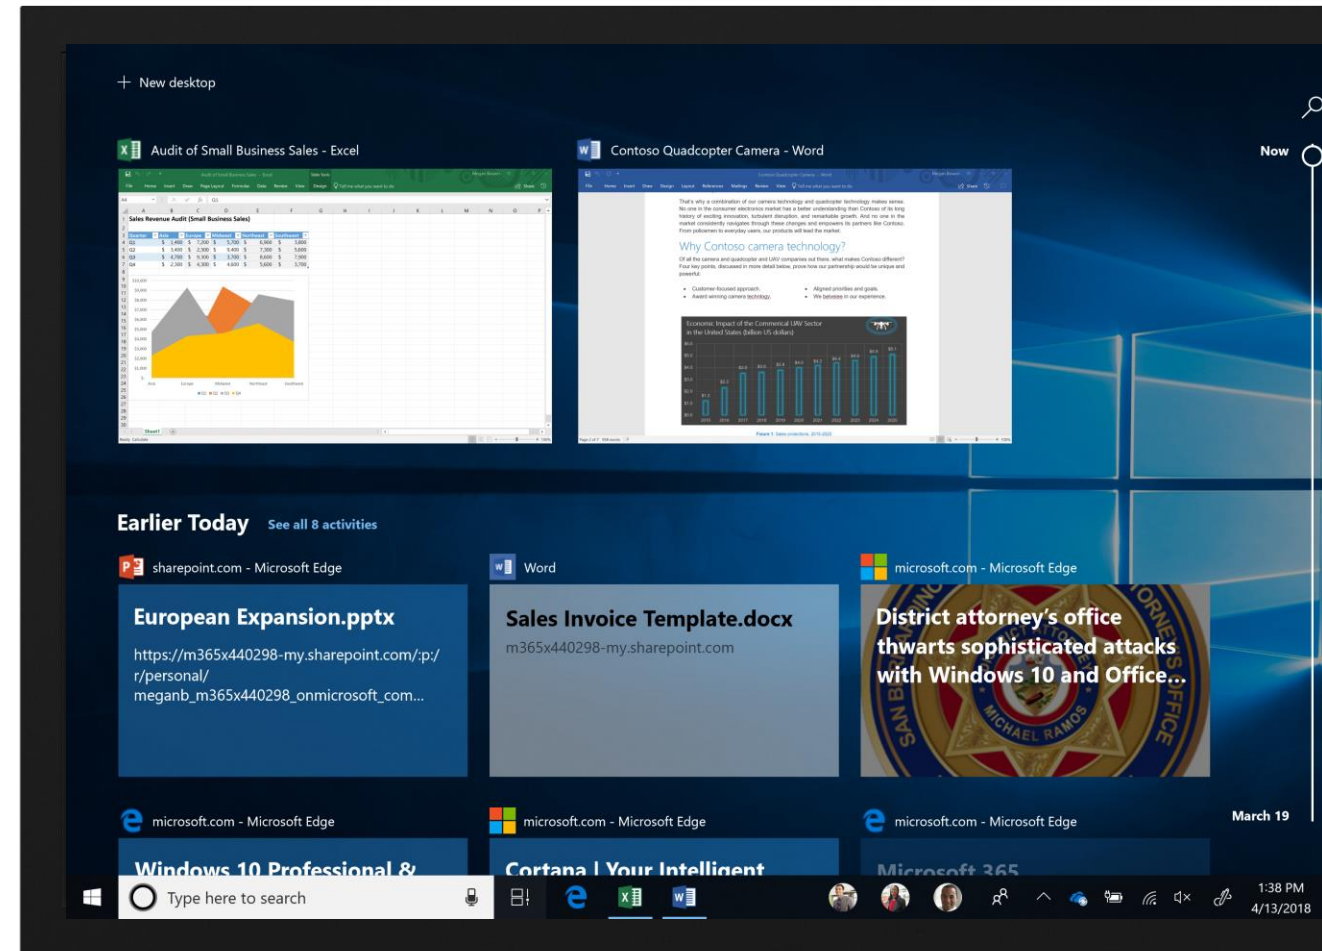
+ New desktop

Audit of Small Business Sales - Excel

Sales Revenue Audit (Small Business Sales)

Contoso Quadcopter Camera - Word

That's why a combination of our camera technology and quadcopter technology makes sense.

Why Contoso camera technology?

Economic Impact of the Commercial UAV Sector in the United States (billion US dollars)

Now

Earlier Today See all 8 activities

sharepoint.com - Microsoft Edge

European Expansion.pptx

https://m365x440298-my.sharepoint.com/:p:/r/personal/meganb_m365x440298_onmicrosoft_com...

Word

Sales Invoice Template.docx

m365x440298-my.sharepoint.com

microsoft.com - Microsoft Edge

District attorney's office thwarts sophisticated attacks with Windows 10 and Office...

microsoft.com - Microsoft Edge

Windows 10 Professional &

microsoft.com - Microsoft Edge

Cortana | Your Intelligent

microsoft.com - Microsoft Edge

Microsoft 365

March 19

Type here to search

1:38 PM
4/13/2018